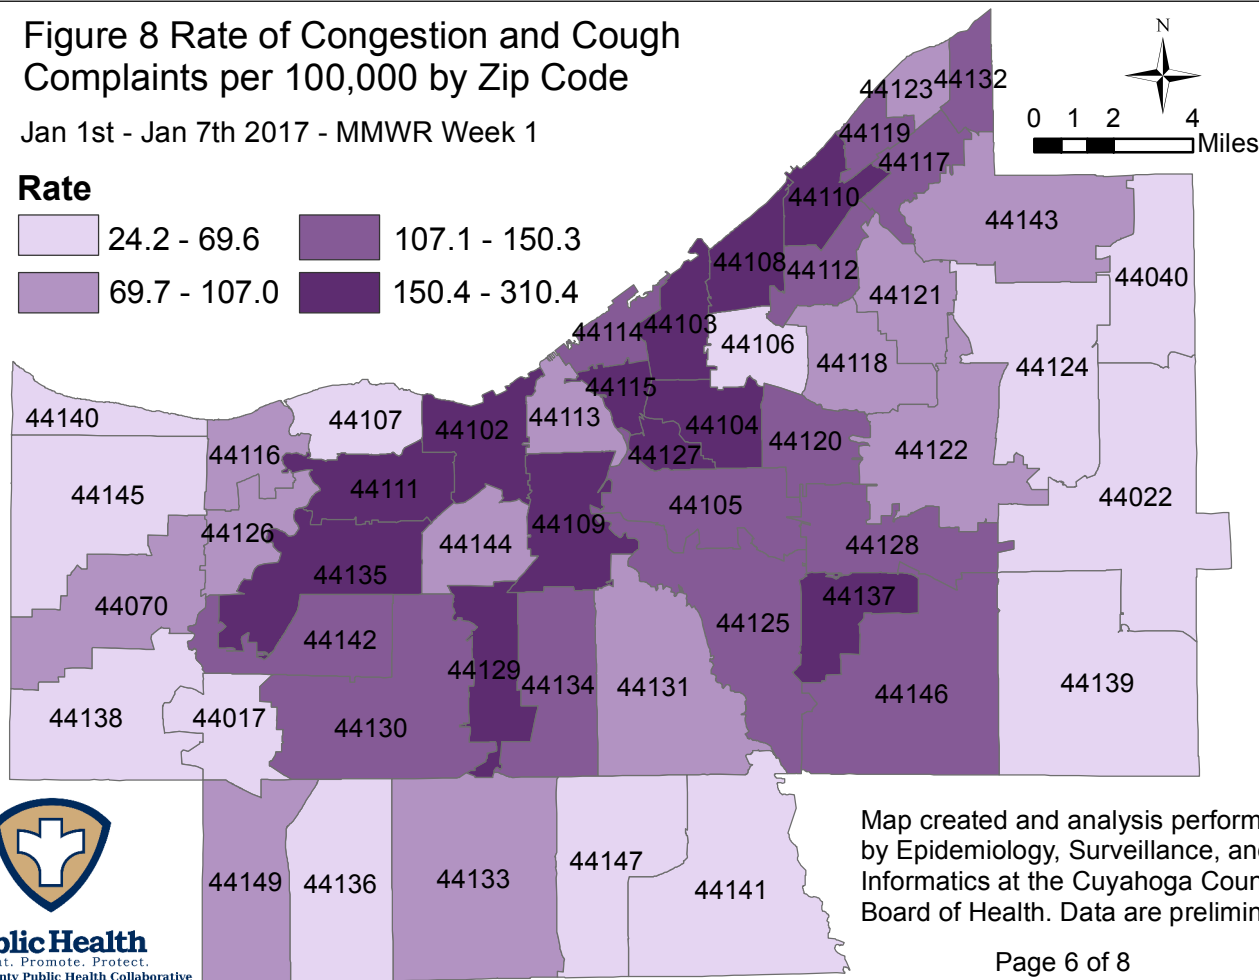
Figure 8 Rate of Congestion and Cough Complaints per 100,000 by Zip Code

Jan 1st - Jan 7th 2017 - MMWR Week 1

Rate

24.2 - 69.6

69.7 - 107.0

107.1 - 150.3

150.4 - 310.4

N

0 1 2 4 Miles

44123 44132 44119 44117 44110 44143 44108 44112 44040 44121 44114 44103 44106 44118 44124 44115 44140 44107 44102 44113 44104 44120 44122 44116 44127 44111 44145 44105 44022 44126 44109 44144 44128 44135 44137 44070 44125 44142 44129 44134 44131 44146 44139 44138 44017 44130 44149 44136 44133 44147 44141

Map created and analysis perform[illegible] by Epidemiology, Surveillance, an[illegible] Informatics at the Cuyahoga Cou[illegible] Board of Health. Data are prelimi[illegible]

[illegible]blic Health
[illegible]t. Promote. Protect.
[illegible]nty Public Health Collaborative

Page 6 of 8